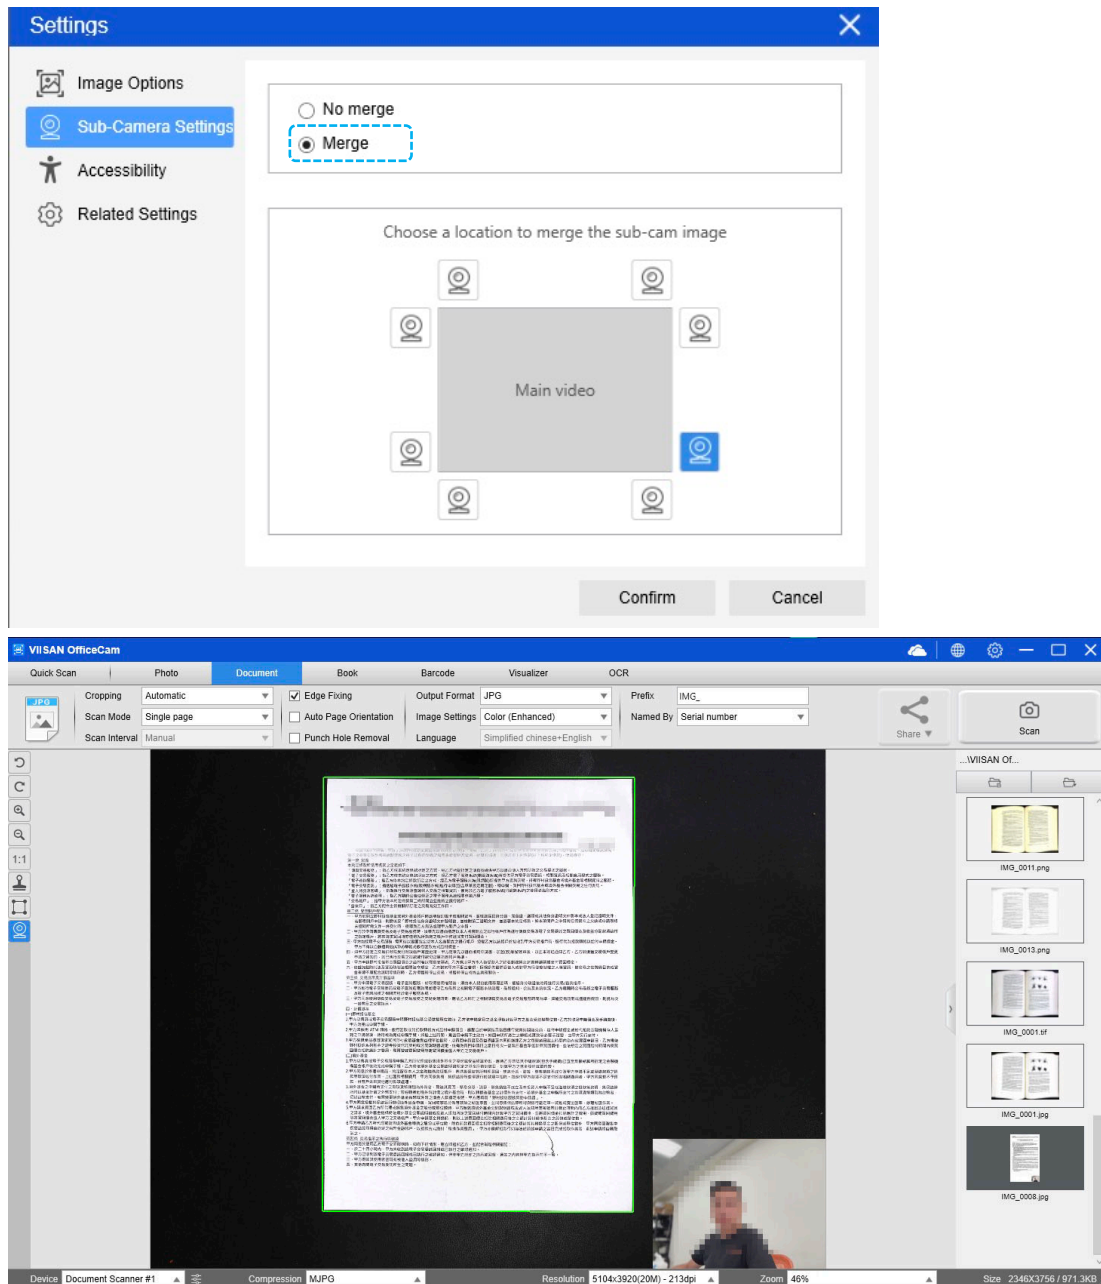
Settings

Image Options
Sub-Camera Settings
Accessibility
Related Settings

No merge
Merge

Choose a location to merge the sub-cam image

Main video

Confirm
Cancel

VIISAN OfficeCam

Quick Scan | Photo | Document | Book | Barcode | Visualizer | OCR

JPG
Cropping Automatic
Scan Mode Single page
Scan Interval Manual
Edge Fixing
Auto Page Orientation
Punch Hole Removal
Output Format JPG
Image Settings Color (Enhanced)
Language Simplified chinese+English
Prefix IMG_
Named By Serial number
Share
Scan

1:1

...\VIISAN Of...
IMG_0011.png
IMG_0013.png
IMG_0001.tif
IMG_0001.jpg
IMG_0008.jpg

Device Document Scanner #1
Compression MJPG
Resolution 5104x3920(20M) - 213dpi
Zoom 46%
Size 2346X3756 / 971.3KB